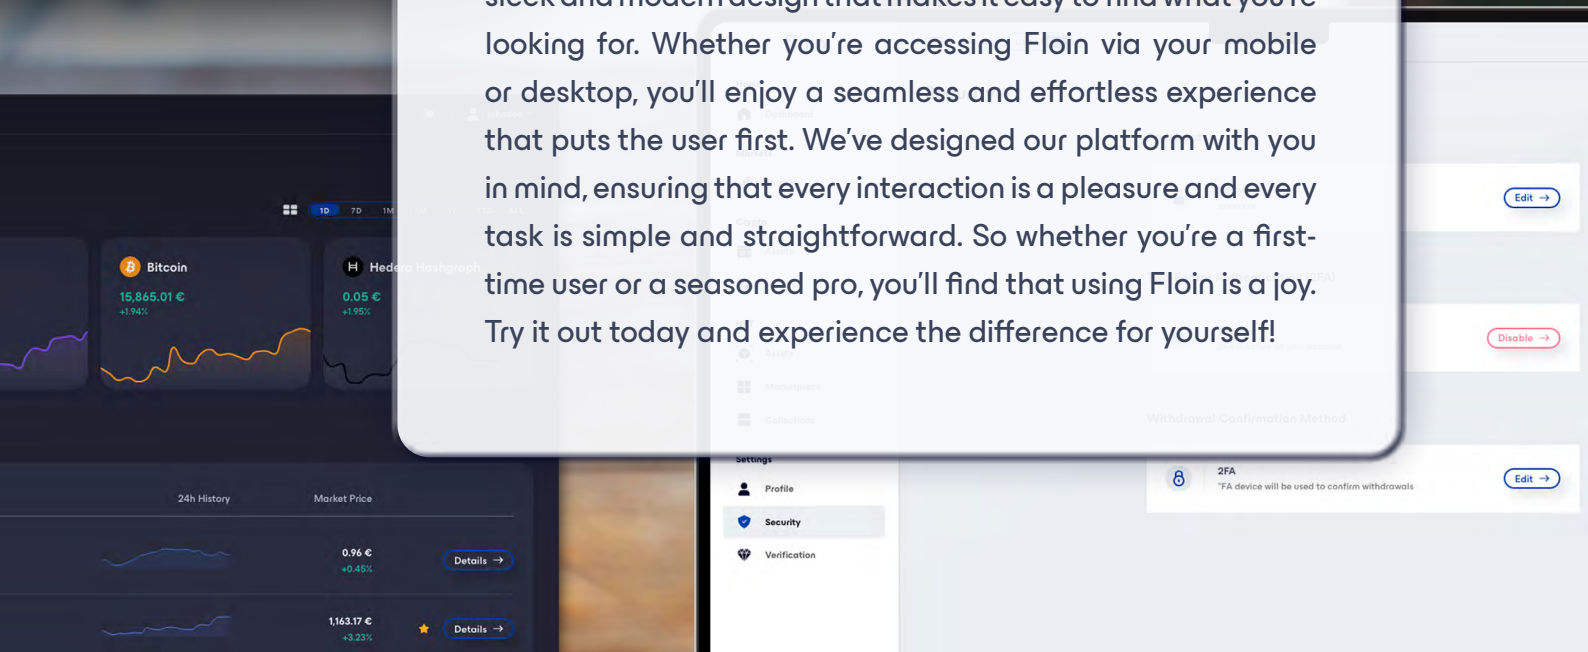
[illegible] looking for. Whether you're accessing Floin via your mobile or desktop, you'll enjoy a seamless and effortless experience that puts the user first. We've designed our platform with you in mind, ensuring that every interaction is a pleasure and every task is simple and straightforward. So whether you're a first-time user or a seasoned pro, you'll find that using Floin is a joy. Try it out today and experience the difference for yourself!

1D 7D 1M

Bitcoin
15,865.01 €
+1.94%

Hedera Hashgraph
0.05 €
+1.95%

24h History
Market Price

0.96 €
+0.45%
Details

1,163.17 €
+3.23%
Details

Edit
Disable
Withdrawal Confirmation Method

Settings
Profile
Security
Verification

2FA
2FA device will be used to confirm withdrawals
Edit